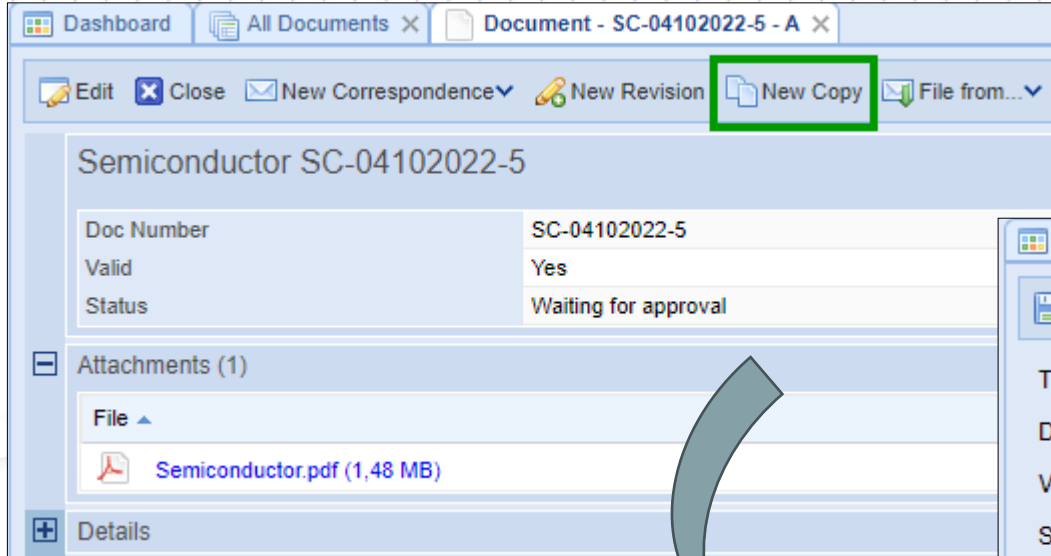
Dashboard | All Documents ✕ | Document - SC-04102022-5 - A ✕

Edit | Close | New Correspondence | New Revision | New Copy | File from...

Semiconductor SC-04102022-5

| Doc Number | SC-04102022-5 |
|---|---|
| Valid | Yes |
| Status | Waiting for approval |

Attachments (1)

File

Semiconductor.pdf (1,48 MB)

Details

T
D
V
S